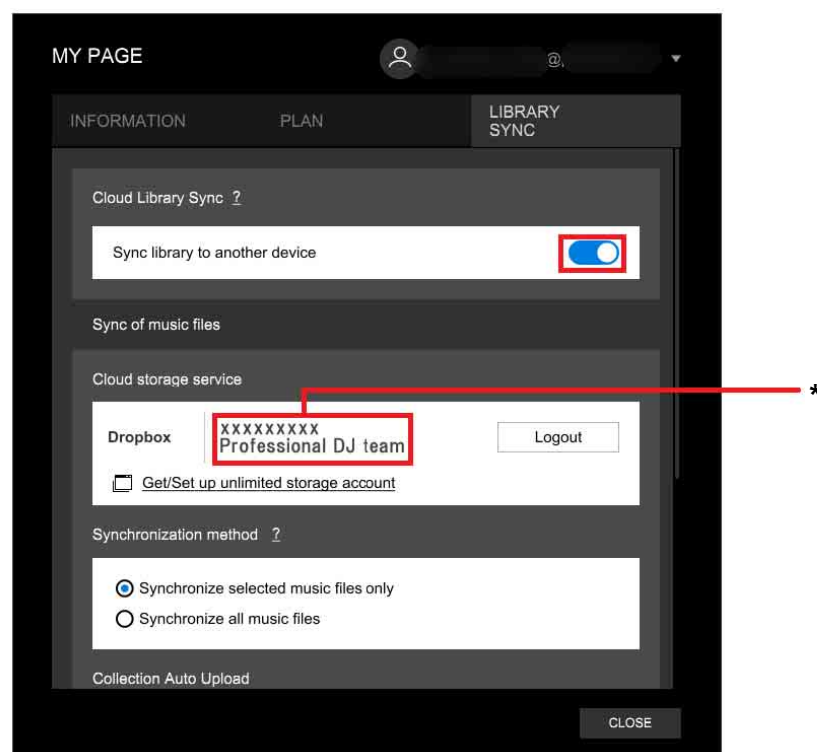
MY PAGE

@

INFORMATION

PLAN

LIBRARY SYNC

Cloud Library Sync ?

Sync library to another device

Sync of music files

Cloud storage service

Dropbox

XXXXXXXXX
Professional DJ team

Logout

*

Get/Set up unlimited storage account

Synchronization method ?

Synchronize selected music files only

Synchronize all music files

Collection Auto Upload

CLOSE